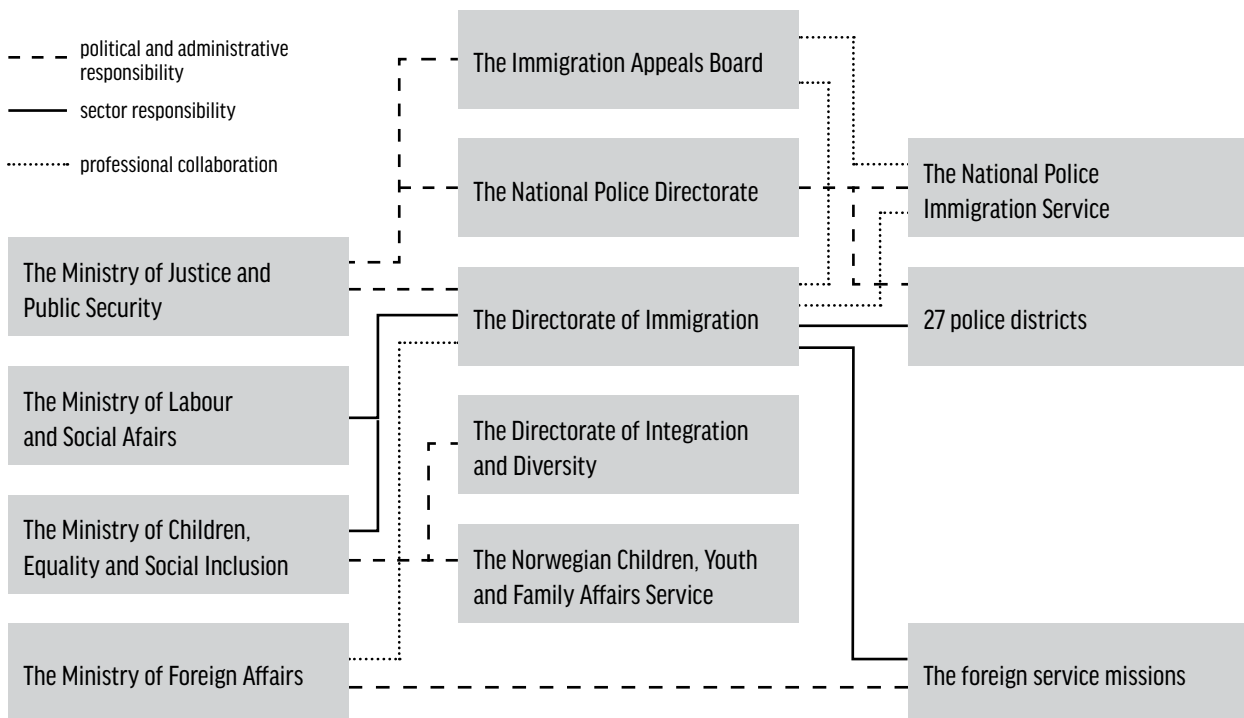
political and administrative responsibility

sector responsibility

professional collaboration

The Immigration Appeals Board

The National Police Directorate

The National Police Immigration Service

The Ministry of Justice and Public Security

The Directorate of Immigration

27 police districts

The Ministry of Labour and Social Afairs

The Directorate of Integration and Diversity

The Ministry of Children, Equality and Social Inclusion

The Norwegian Children, Youth and Family Affairs Service

The Ministry of Foreign Affairs

The foreign service missions